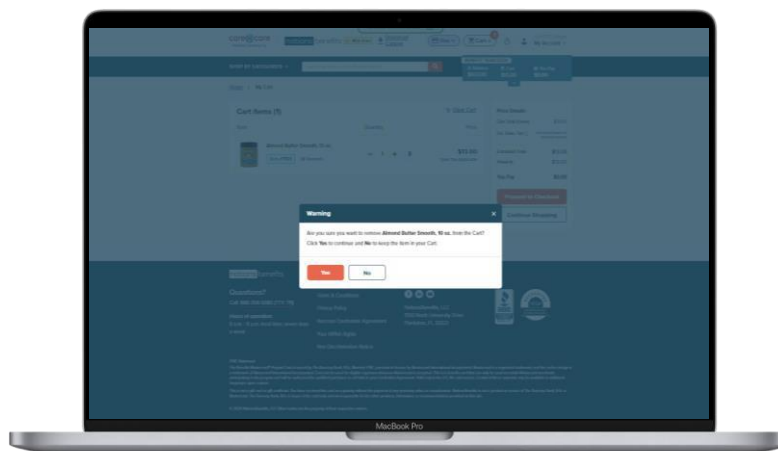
Cart Items (1)

Almond Butter Smooth, 10 oz.

$12.00

Proceed to Checkout

Continue Shopping

Warning

Are you sure you want to remove Almond Butter Smooth, 10 oz. from the Cart?

Click Yes to continue and No to keep the item in your Cart.

Yes

No

Questions?

MacBook Pro